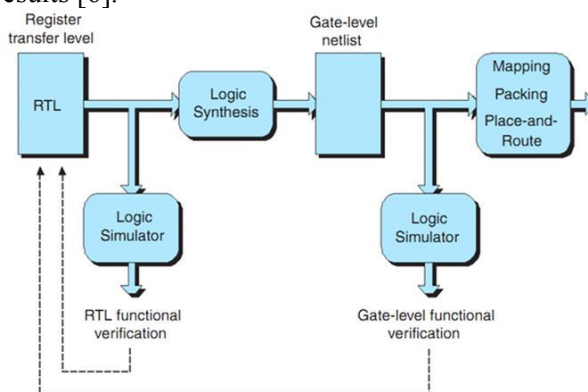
esults [6].

Register transfer level

RTL

Logic Synthesis

Gate-level netlist

Mapping
Packing
Place-and-Route

Logic Simulator

RTL functional verification

Logic Simulator

Gate-level functional verification